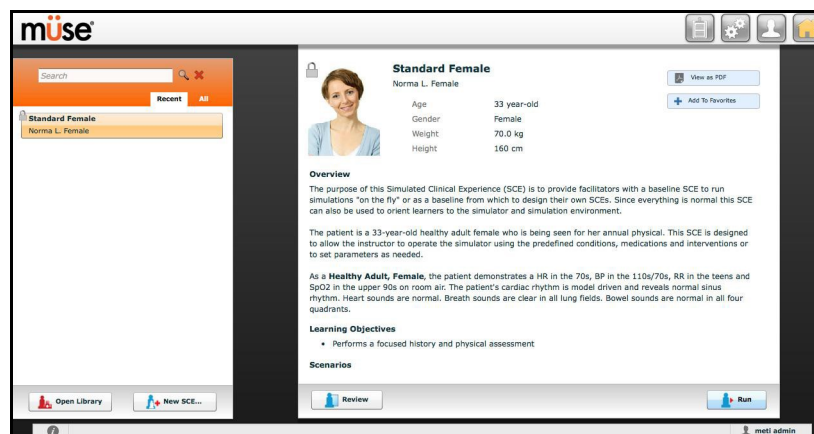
müse®

Search

Recent All

Standard Female
Norma L. Female

Standard Female
Norma L. Female

| Age | 33 year-old |
|---|---|
| Gender | Female |
| Weight | 70.0 kg |
| Height | 160 cm |

View as PDF

Add To Favorites

Overview

The purpose of this Simulated Clinical Experience (SCE) is to provide facilitators with a baseline SCE to run simulations "on the fly" or as a baseline from which to design their own SCEs. Since everything is normal this SCE can also be used to orient learners to the simulator and simulation environment.

The patient is a 33-year-old healthy adult female who is being seen for her annual physical. This SCE is designed to allow the instructor to operate the simulator using the predefined conditions, medications and interventions or to set parameters as needed.

As a **Healthy Adult, Female**, the patient demonstrates a HR in the 70s, BP in the 110s/70s, RR in the teens and SpO2 in the upper 90s on room air. The patient's cardiac rhythm is model driven and reveals normal sinus rhythm. Heart sounds are normal. Breath sounds are clear in all lung fields. Bowel sounds are normal in all four quadrants.

Learning Objectives

- Performs a focused history and physical assessment

Scenarios

Open Library

New SCE...

Review

Run

meti admin